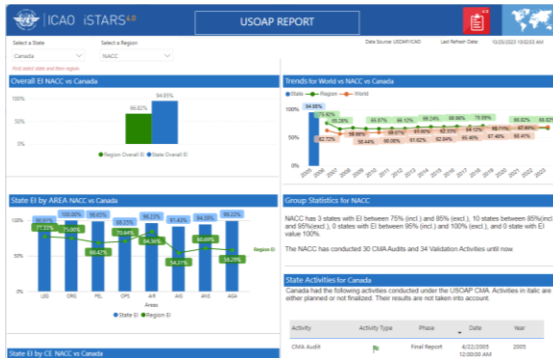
ICAO iSTARS 4.0

USOAP REPORT

Select a State
Canada

Select a Region
NACC

First select state and then region

Data Source: USOAP/ICAO

Last Refresh Date: 10/25/2023 10:02:03 AM

Overall EI NACC vs Canada

100%
50%
0%

86.62%
94.65%

Region Overall EI
State Overall EI

Trends for World vs NACC vs Canada

State
Region
World

100%
50%
0%

94.65%

2005 2006 2007 2008 2009 2010 2011 2012 2013 2014 2015 2016 2017 2018 2019 2020 2021 2022 2023

State EI by AREA NACC vs Canada

100%
50%
0%

LEG ORG PEL OPS AIR AIG ANS AGA
Areas

State EI
Region EI

Region EI

Group Statistics for NACC

NACC has 3 states with EI between 75% (incl.) and 85% (excl.), 10 states between 85%(incl.) and 95%(excl.), 0 states with EI between 95%(incl.) and 100% (excl.), and 0 state with EI value 100%

The NACC has conducted 30 CMA Audits and 34 Validation Activities until now.

State Activities for Canada

Canada had the following activities conducted under the USOAP CMA. Activities in italic are either planned or not finalized. Their results are not taken into account.

| Activity | Activity Type | Phase | Date | Year |
|---|---|---|---|---|
| CMA Audit | | Final Report | 4/23/2005 12:00:00 AM | 2005 |

State EI by CE NACC vs Canada